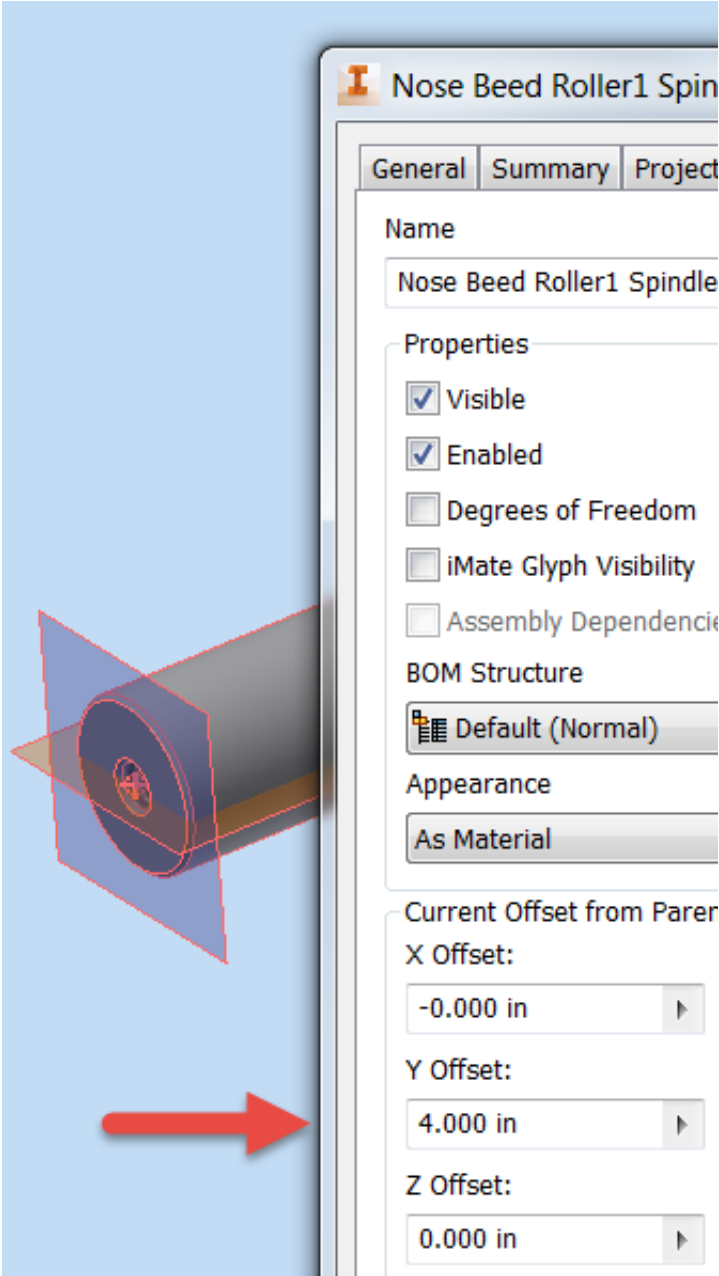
Nose Beed Roller1 Spin

General | Summary | Project

Name

Nose Beed Roller1 Spindle

Properties

Visible

Enabled

Degrees of Freedom

iMate Glyph Visibility

Assembly Dependencie

BOM Structure

Default (Normal)

Appearance

As Material

Current Offset from Paren

X Offset:

-0.000 in

Y Offset:

4.000 in

Z Offset:

0.000 in